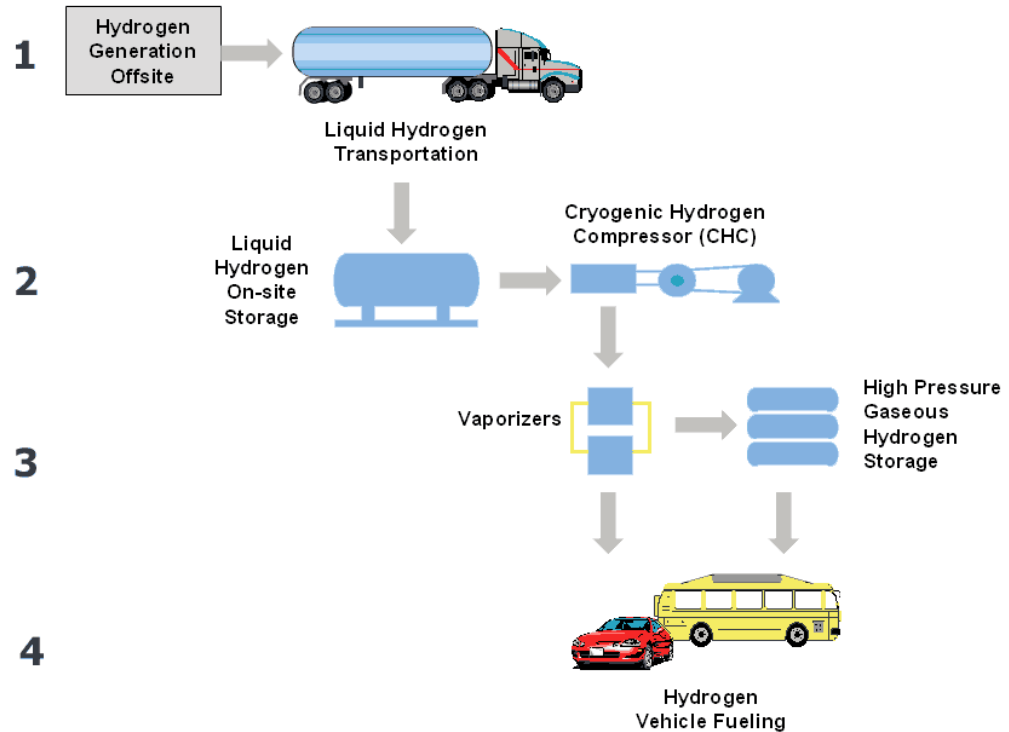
1

Hydrogen Generation Offsite

Liquid Hydrogen Transportation

2

Liquid Hydrogen On-site Storage

Cryogenic Hydrogen Compressor (CHC)

3

Vaporizers

High Pressure Gaseous Hydrogen Storage

4

Hydrogen Vehicle Fueling